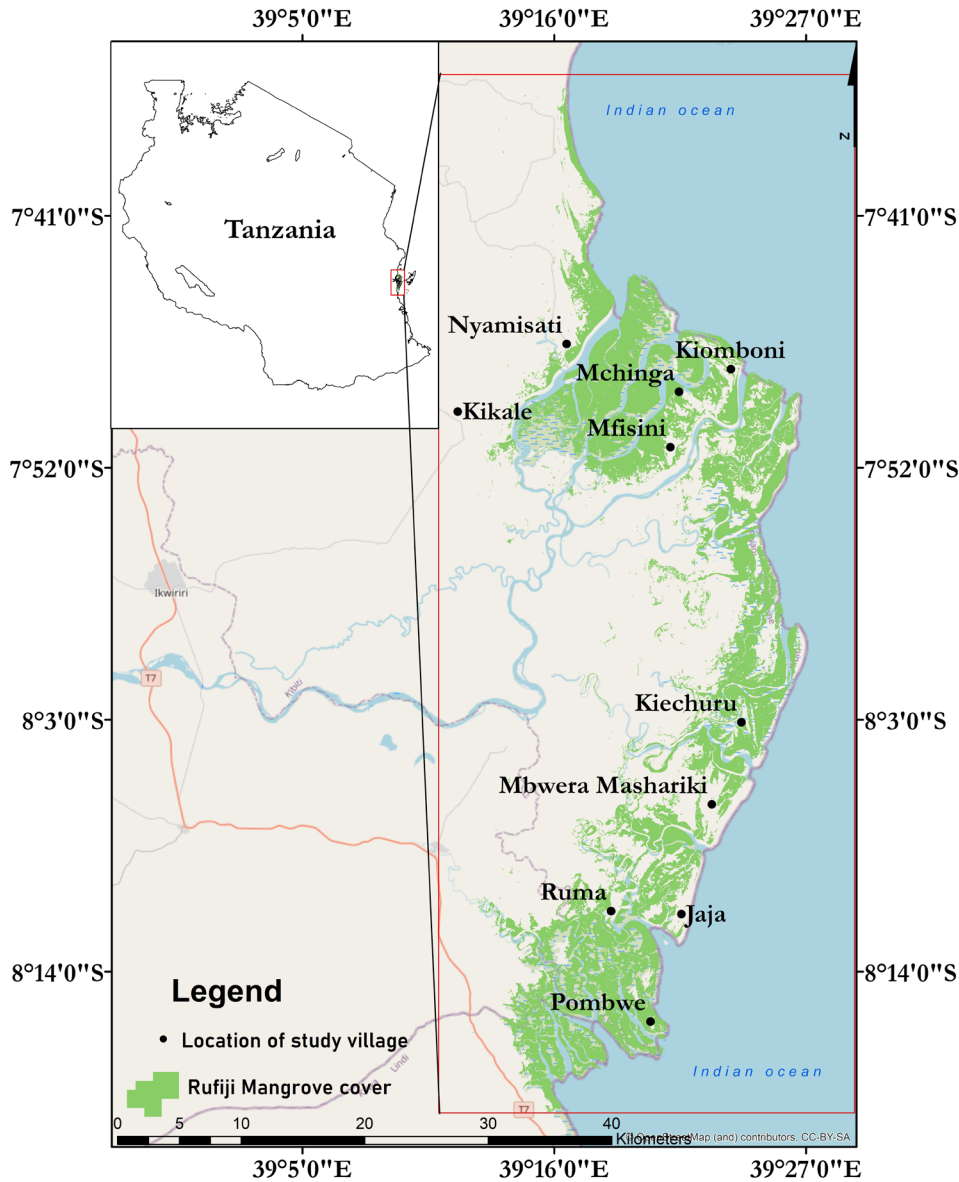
39°5'0"E
39°16'0"E
39°27'0"E

Tanzania

Indian ocean

N

7°41'0"S
7°41'0"S

Nyamisati
Kiomboni
Mchinga
Kikale
Mfisini

7°52'0"S
7°52'0"S

Ikwiriri

T7

Kiechuru

8°3'0"S
8°3'0"S

Mbwera Mashariki

Ruma
Jaja

8°14'0"S
8°14'0"S

Legend
Location of study village
Rufiji Mangrove cover

Pombwe

Indian ocean

Lindi

T7

0 5 10 20 30 40 Kilometers

© OpenStreetMap (and) contributors, CC-BY-SA

39°5'0"E
39°16'0"E
39°27'0"E